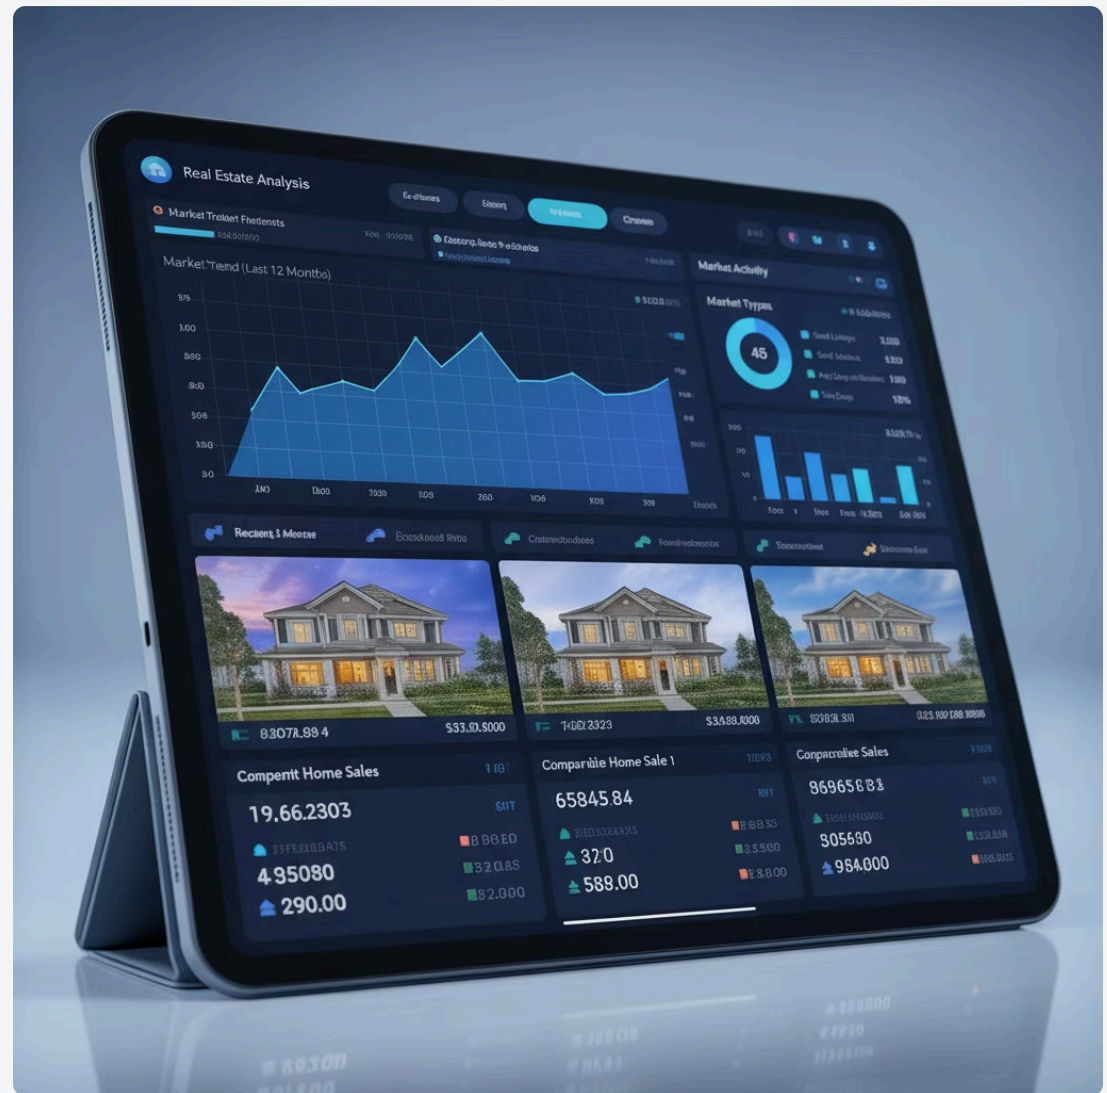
Real Estate Analysis

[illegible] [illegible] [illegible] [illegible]

Market Trekat Fredlensts

Market Trend (Last 12 Months)

Market Activity

Market Types

45

Recent Home Sales

Comparable Home Sale 1

Comparable Sales

83078.894

$33.93.000

1002323

$34.88.000

$9383.311

19.66.2303

4 35080

290.00

65845.84

320

588.00

86965683

805680

984.000